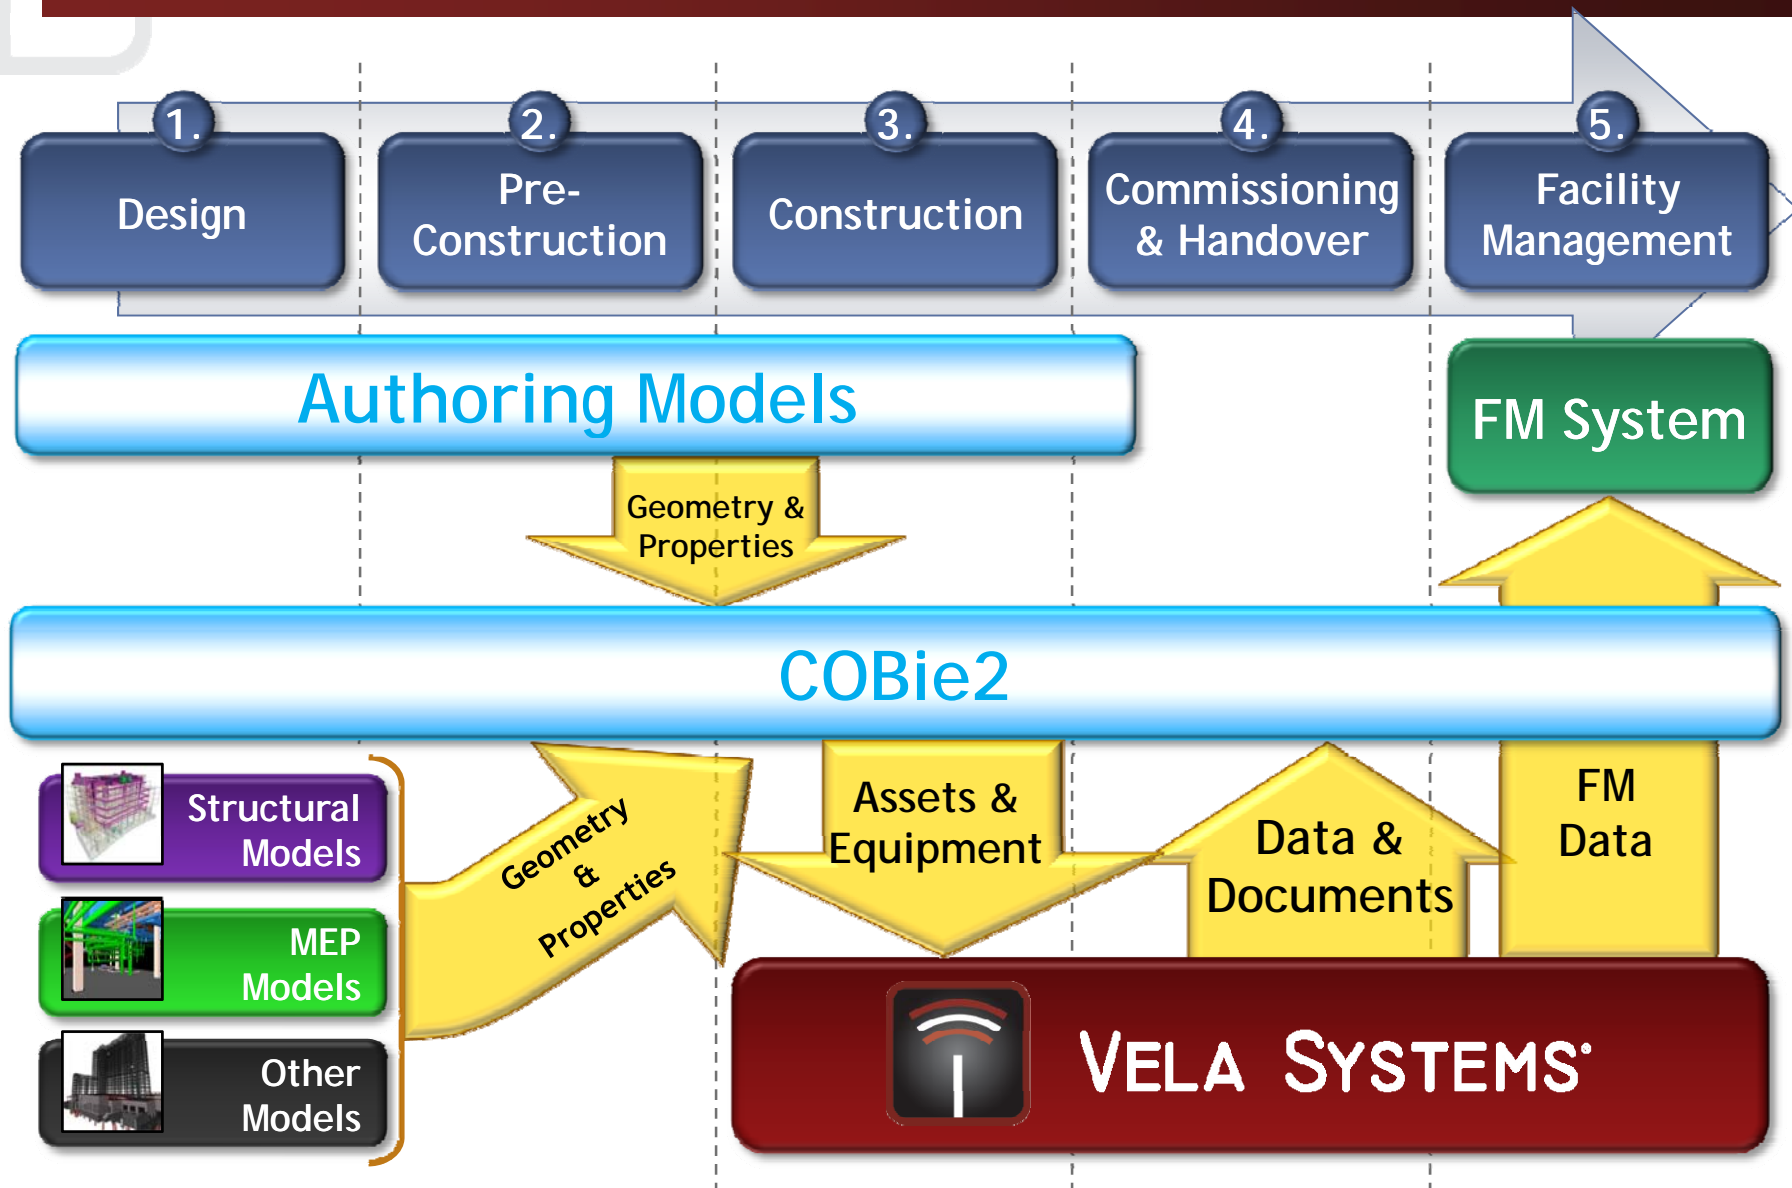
1.
Design

2.
Pre-Construction

3.
Construction

4.
Commissioning & Handover

5.
Facility Management

Authoring Models

FM System

Geometry & Properties

COBie2

Structural Models

MEP Models

Other Models

Geometry & Properties

Assets & Equipment

Data & Documents

FM Data

VELA SYSTEMS